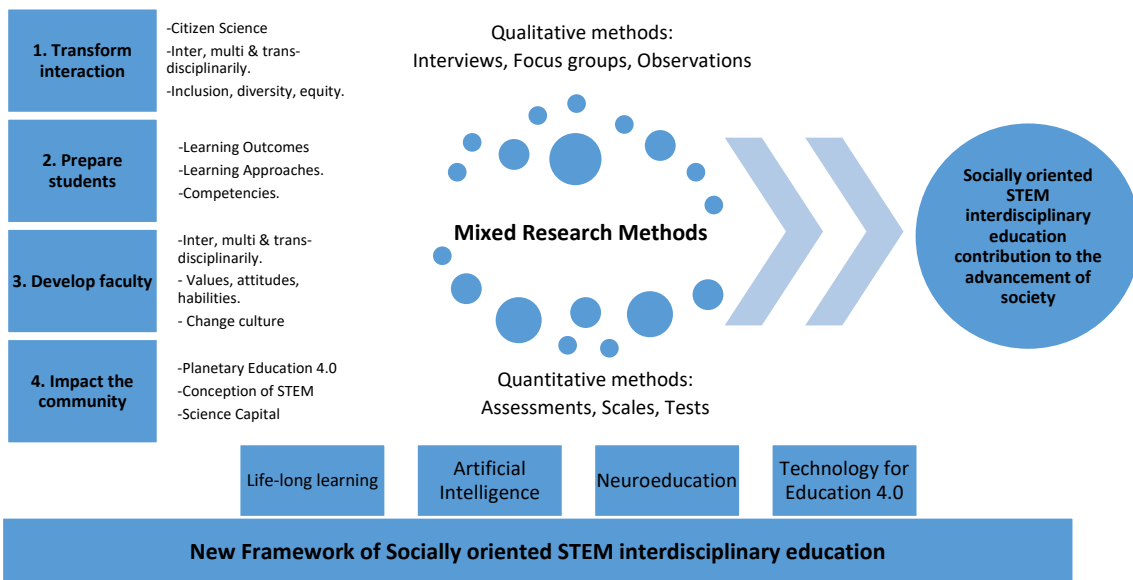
1. Transform interaction

-Citizen Science
-Inter, multi & trans-disciplinarily.
-Inclusion, diversity, equity.

2. Prepare students

-Learning Outcomes
-Learning Approaches.
-Competencies.

3. Develop faculty

-Inter, multi & trans-disciplinarily.
- Values, attitudes, habilities.
- Change culture

4. Impact the community

-Planetary Education 4.0
-Conception of STEM
-Science Capital

Qualitative methods:
Interviews, Focus groups, Observations

Mixed Research Methods

Quantitative methods:
Assessments, Scales, Tests

Socially oriented STEM interdisciplinary education contribution to the advancement of society

Life-long learning

Artificial Intelligence

Neuroeducation

Technology for Education 4.0

New Framework of Socially oriented STEM interdisciplinary education